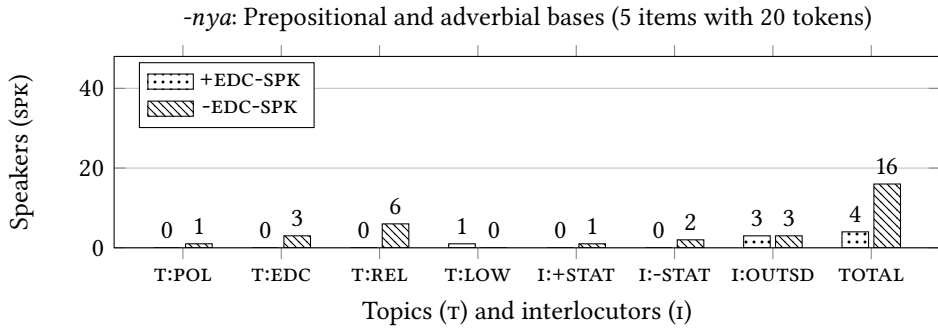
-nya: Prepositional and adverbial bases (5 items with 20 tokens)

+EDC-SPK
-EDC-SPK

Speakers (SPK)

40
20
0

0 1
0 3
0 6
1 0
0 1
0 2
3 3
4 16

T:POL T:EDC T:REL T:LOW I:+STAT I:-STAT I:OUTSD TOTAL

Topics (T) and interlocutors (I)